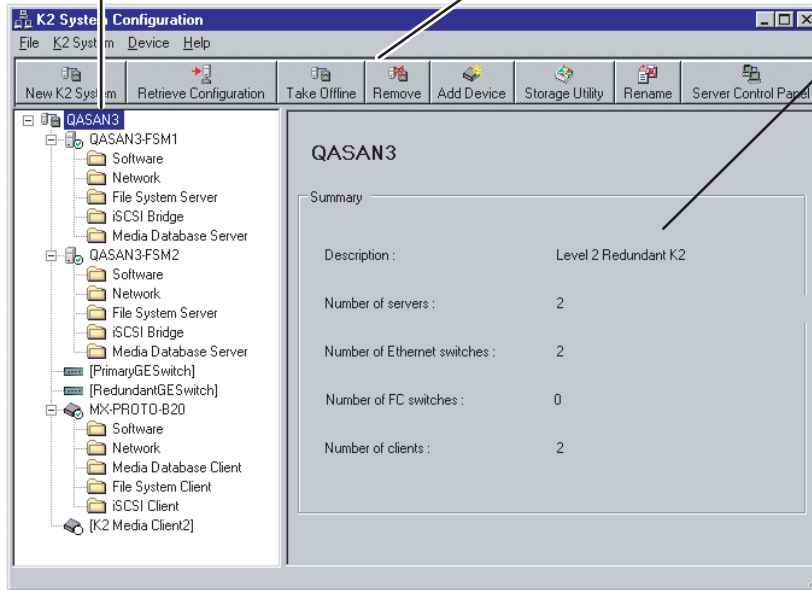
K2 System Configuration

File K2 System Device Help

New K2 System | Retrieve Configuration | Take Offline | Remove | Add Device | Storage Utility | Rename | Server Control Panel

QASAN3
QASAN3-FSM1
Software
Network
File System Server
iSCSI Bridge
Media Database Server
QASAN3-FSM2
Software
Network
File System Server
iSCSI Bridge
Media Database Server
[PrimaryGESwitch]
[RedundantGESwitch]
MX-PROTO-B20
Software
Network
Media Database Client
File System Client
iSCSI Client
[K2 Media Client2]

QASAN3

Summary

Description : Level 2 Redundant K2

Number of servers : 2

Number of Ethernet switches : 2

Number of FC switches : 0

Number of clients : 2